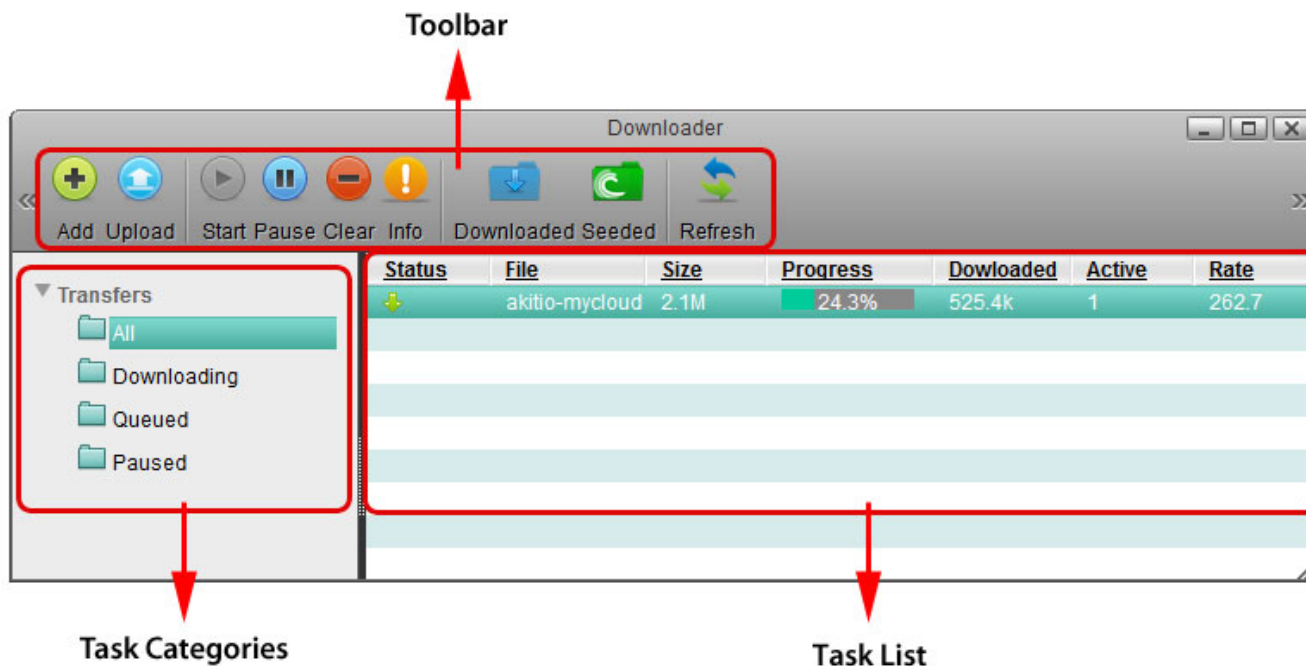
Toolbar

Downloader

Add Upload Start Pause Clear Info Downloaded Seeded Refresh

Transfers
All
Downloading
Queued
Paused

| Status | File | Size | Progress | Dowloaded | Active | Rate |
|---|---|---|---|---|---|---|
| | akitio-mycloud | 2.1M | 24.3% | 525.4k | 1 | 262.7 |

Task Categories

Task List